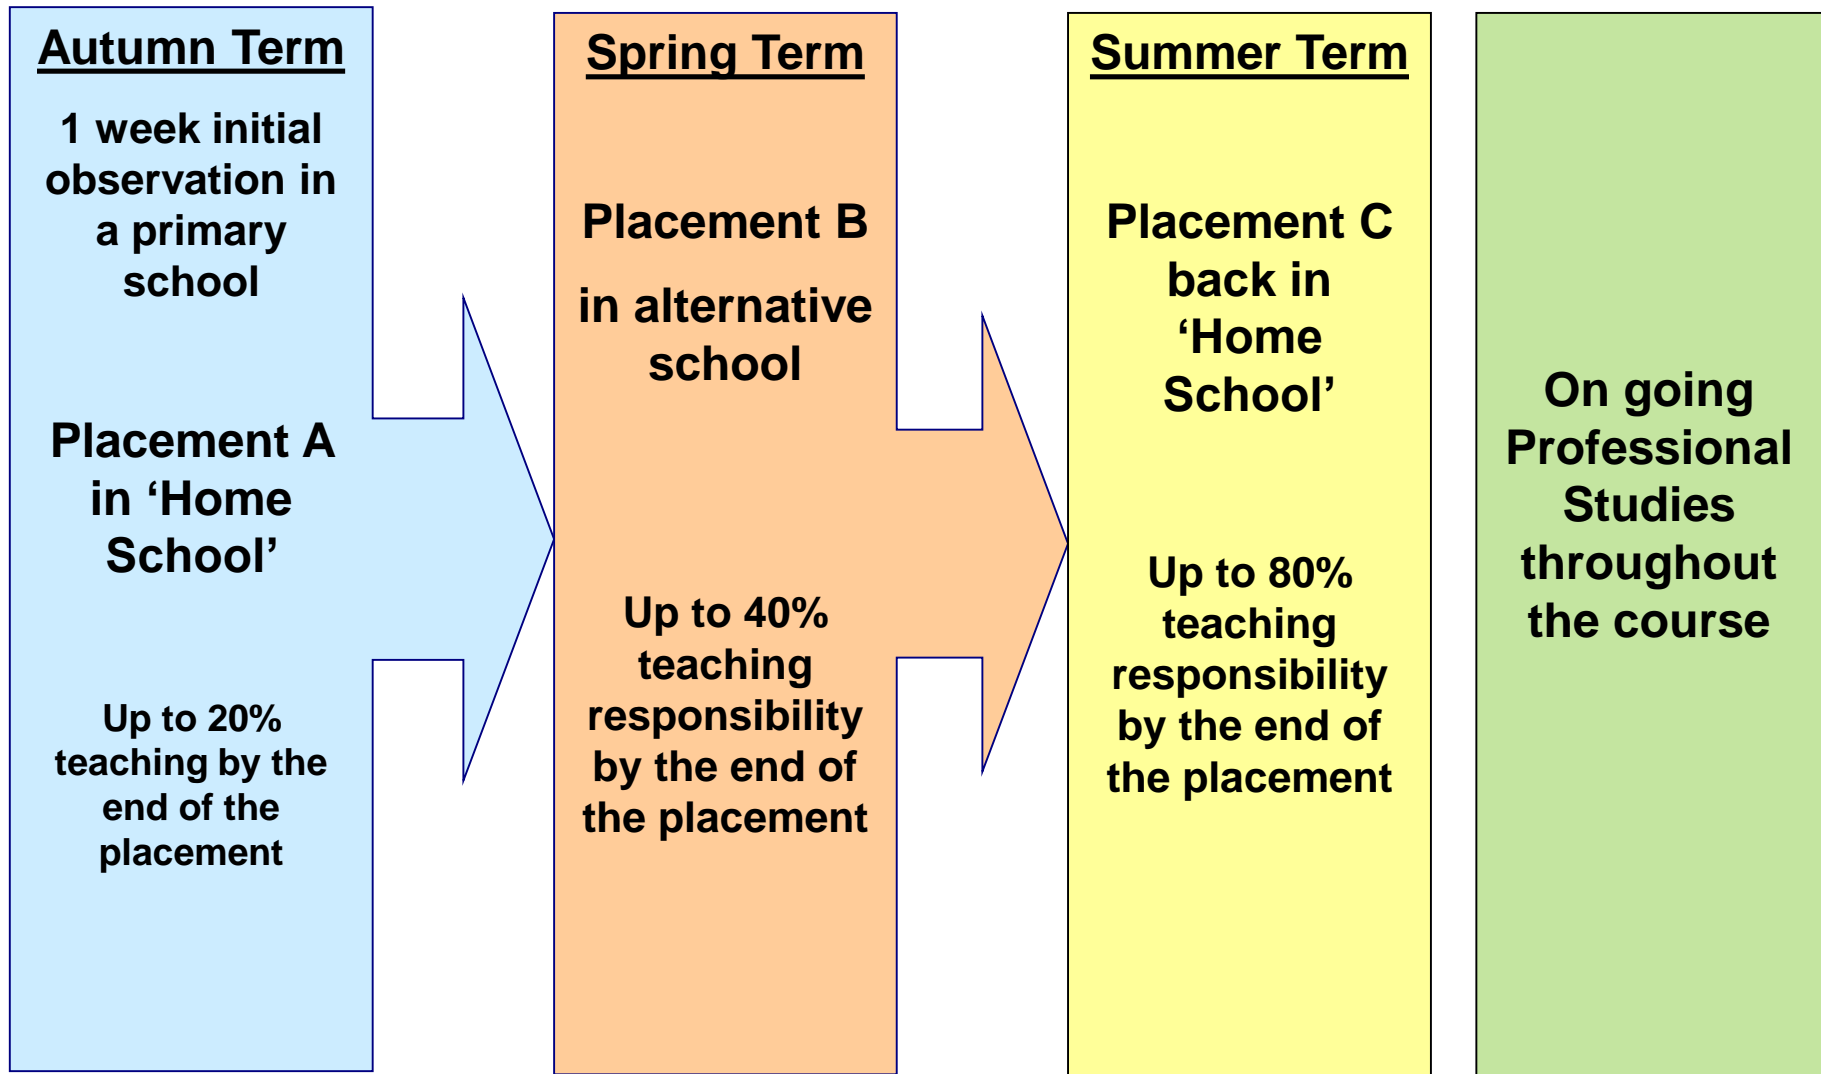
Autumn Term

1 week initial observation in a primary school

Placement A in ‘Home School’

Up to 20% teaching by the end of the placement

Spring Term

Placement B

in alternative school

Up to 40% teaching responsibility by the end of the placement

Summer Term

Placement C back in ‘Home School’

Up to 80% teaching responsibility by the end of the placement

On going Professional Studies throughout the course